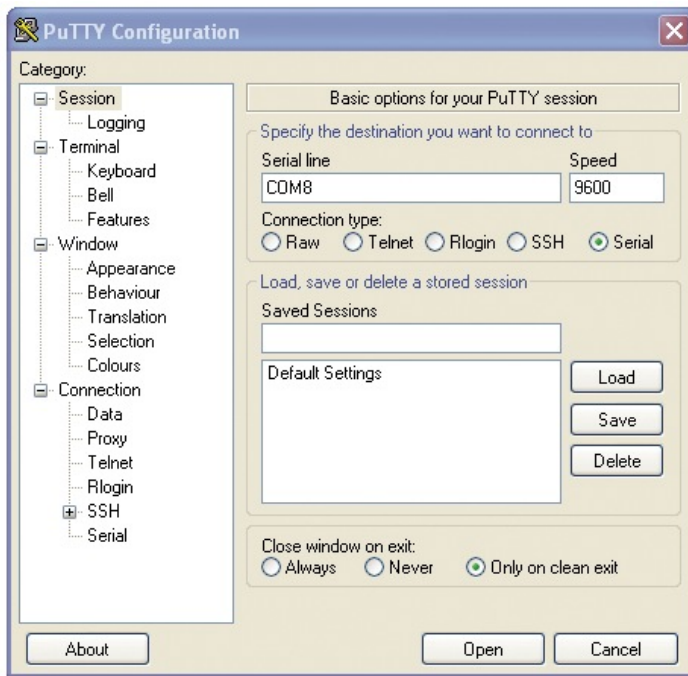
PuTTY Configuration

Category:

Session
Logging
Terminal
Keyboard
Bell
Features
Window
Appearance
Behaviour
Translation
Selection
Colours
Connection
Data
Proxy
Telnet
Rlogin
SSH
Serial

Basic options for your PuTTY session

Specify the destination you want to connect to

Serial line
COM8

Speed
9600

Connection type:
Raw Telnet Rlogin SSH Serial

Load, save or delete a stored session

Saved Sessions

Default Settings

Load
Save
Delete

Close window on exit:
Always Never Only on clean exit

About

Open
Cancel